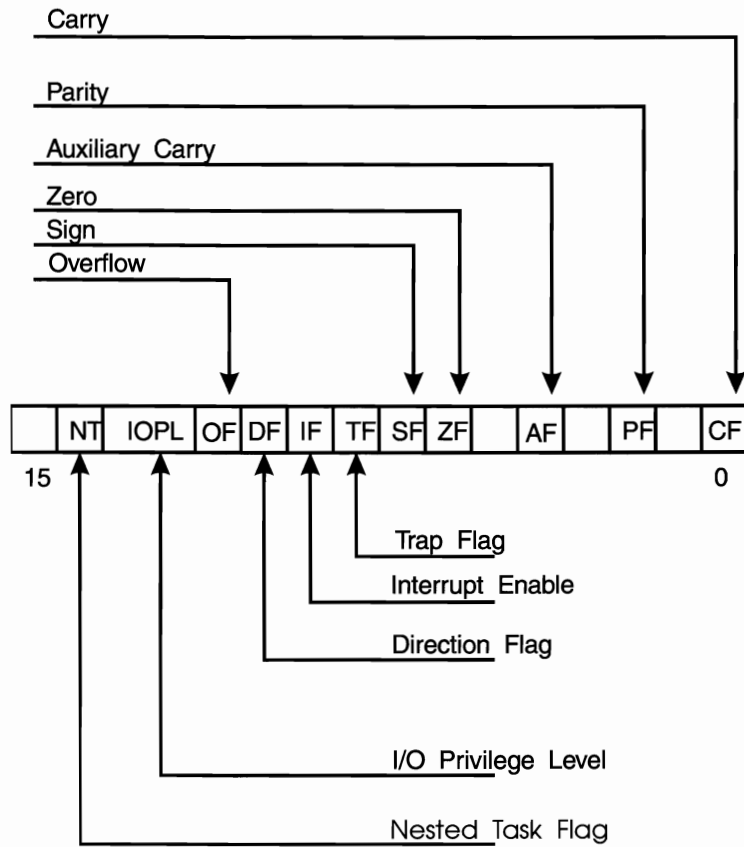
Carry

Parity

Auxiliary Carry

Zero

Sign

Overflow

| | NT | IOPL | OF | DF | IF | TF | SF | ZF | | AF | | PF | | CF |
|---|---|---|---|---|---|---|---|---|---|---|---|---|---|---|

15

0

Trap Flag

Interrupt Enable

Direction Flag

I/O Privilege Level

Nested Task Flag